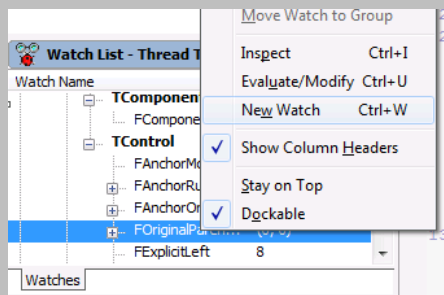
Watch List - Thread T

Watch Name

TComponent

FCompone

TControl

FAnchorMo

FAnchorRu

FAnchorOr

FOriginalPar

(0, 0)

FExplicitLeft

8

Watches

Move Watch to Group

Inspect Ctrl+I

Evaluate/Modify Ctrl+U

New Watch Ctrl+W

Show Column Headers

Stay on Top

Dockable

13